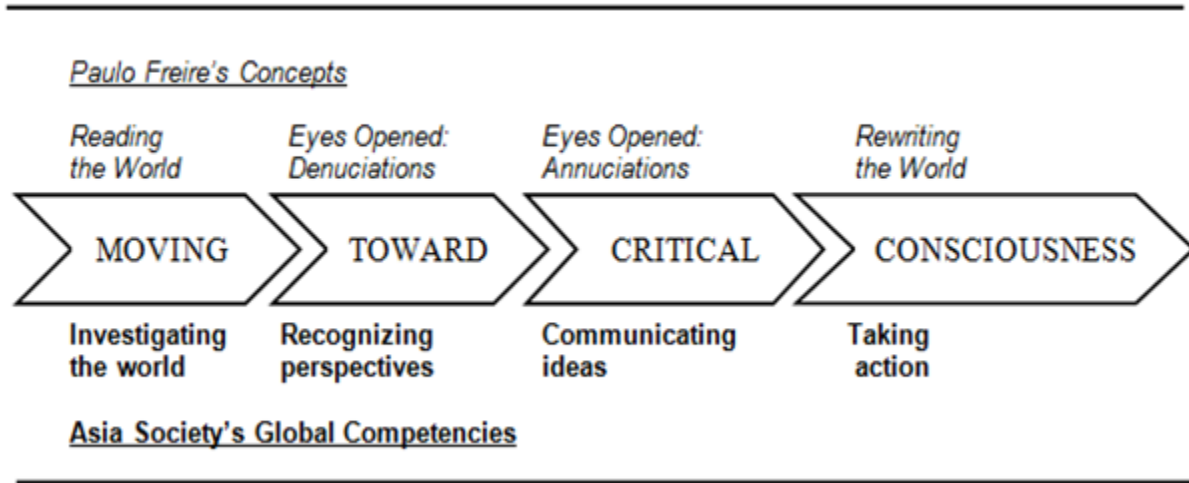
Paulo Freire's Concepts

Reading the World

Eyes Opened: Denuciations

Eyes Opened: Annuciations

Rewriting the World

MOVING

TOWARD

CRITICAL

CONSCIOUSNESS

Investigating the world

Recognizing perspectives

Communicating ideas

Taking action

Asia Society's Global Competencies